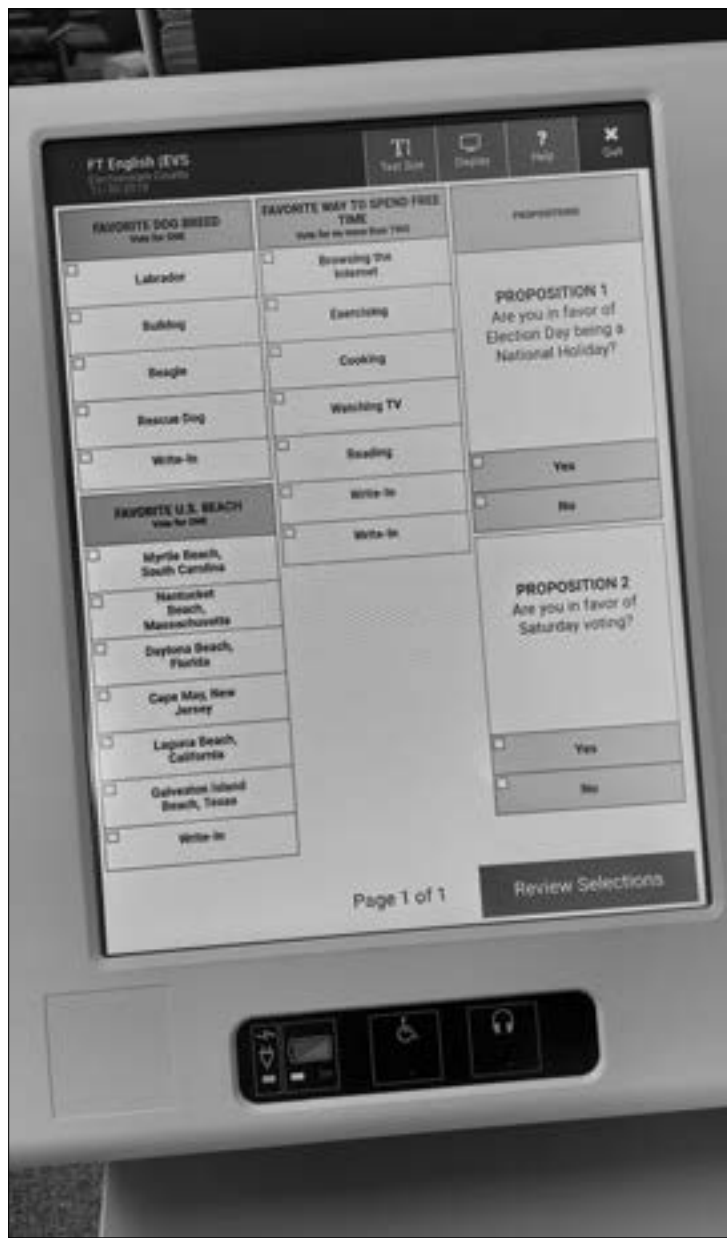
FT English (EVS
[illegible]
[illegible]

TT Text Size

Display

? Help

× Quit

FAVORITE DOG BREED
Vote for ONE

Labrador

Bulldog

Beagle

Rescue Dog

Write-In

FAVORITE U.S. BEACH
Vote for ONE

Myrtle Beach, South Carolina

Nantucket Beach, Massachusetts

Daytona Beach, Florida

Cape May, New Jersey

Laguna Beach, California

Galveston Island Beach, Texas

Write-In

FAVORITE WAY TO SPEND FREE TIME
Vote for no more than TWO

Browsing the Internet

Exercising

Cooking

Watching TV

Reading

Write-In

Write-In

PROPOSITIONS

PROPOSITION 1
Are you in favor of Election Day being a National Holiday?

Yes

No

PROPOSITION 2
Are you in favor of Saturday voting?

Yes

No

Page 1 of 1

Review Selections